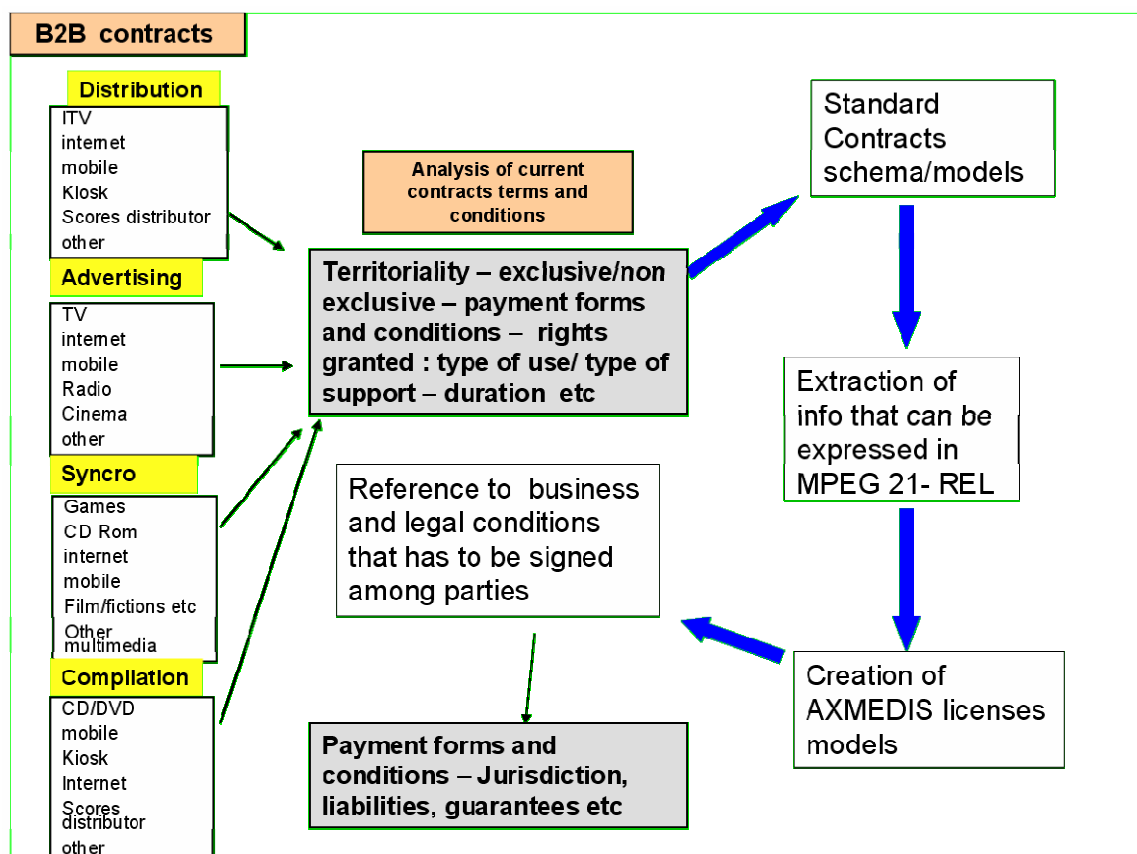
B2B contracts

Distribution
ITV
internet
mobile
Kiosk
Scores distributor
other

Advertising
TV
internet
mobile
Radio
Cinema
other

Syncro
Games
CD Rom
internet
mobile
Film/fictions etc
Other multimedia

Compilation
CD/DVD
mobile
Kiosk
Internet
Scores distributor
other

Analysis of current contracts terms and conditions

Territoriality – exclusive/non exclusive – payment forms and conditions – rights granted : type of use/ type of support – duration etc

Reference to business and legal conditions that has to be signed among parties

Payment forms and conditions – Jurisdiction, liabilities, guarantees etc

Standard Contracts schema/models

Extraction of info that can be expressed in MPEG 21- REL

Creation of AXMEDIS licenses models